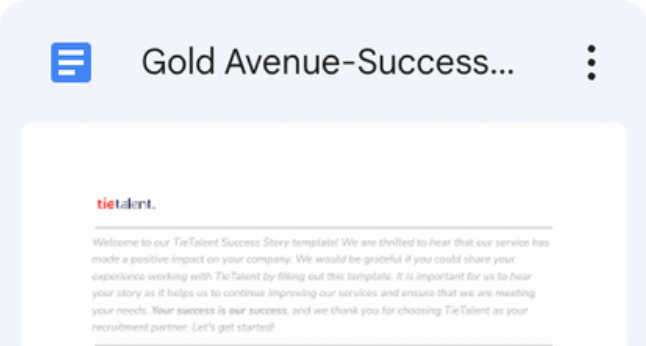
Gold Avenue-Success...

tietalent.

Welcome to our TieTalent Success Story template! We are thrilled to hear that our service has made a positive impact on your company. We would be grateful if you could share your experience working with TieTalent by filling out this template. It is important for us to hear your story as it helps us to continue improving our services and ensure that we are meeting your needs. Your success is our success, and we thank you for choosing TieTalent as your recruitment partner. Let's get started!